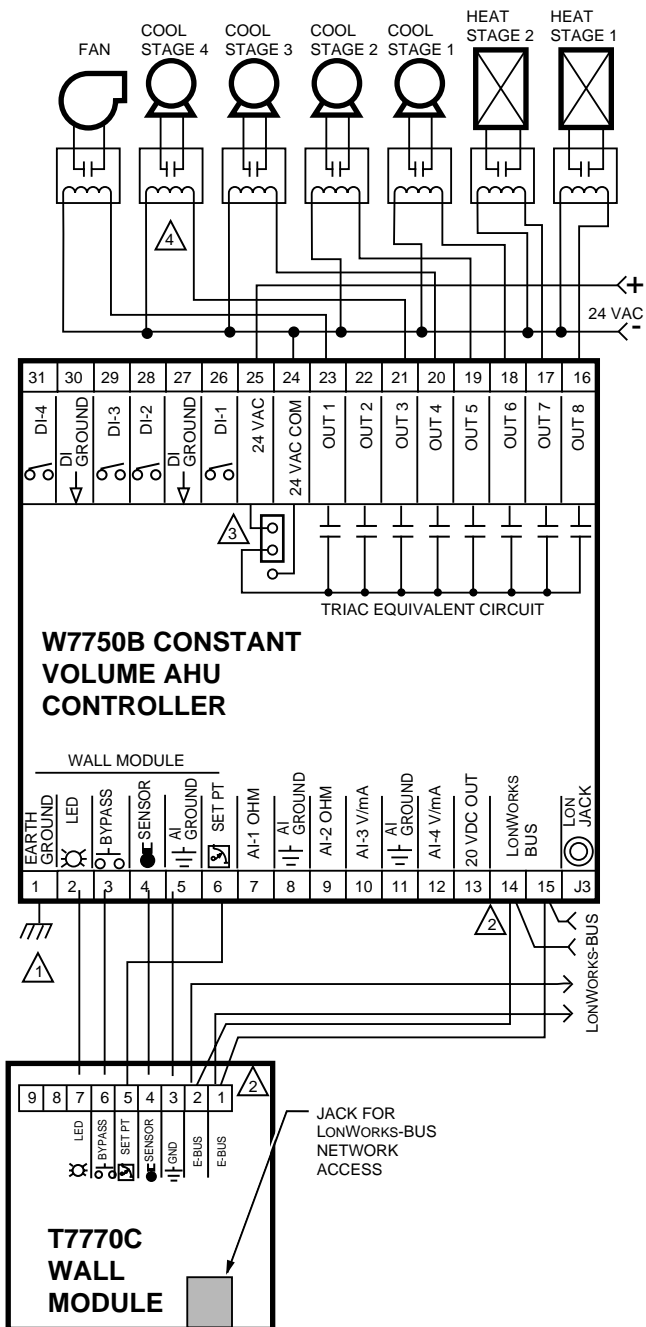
FAN
COOL STAGE 4
COOL STAGE 3
COOL STAGE 2
COOL STAGE 1
HEAT STAGE 2
HEAT STAGE 1

4

+
24 VAC
-

| 31 | 30 | 29 | 28 | 27 | 26 | 25 | 24 | 23 | 22 | 21 | 20 | 19 | 18 | 17 | 16 |
|---|---|---|---|---|---|---|---|---|---|---|---|---|---|---|---|
| DI-4 | DI GROUND | DI-3 | DI-2 | DI GROUND | DI-1 | 24 VAC | 24 VAC COM | OUT 1 | OUT 2 | OUT 3 | OUT 4 | OUT 5 | OUT 6 | OUT 7 | OUT 8 |

3

TRIAC EQUIVALENT CIRCUIT

W7750B CONSTANT VOLUME AHU CONTROLLER

WALL MODULE

| EARTH GROUND | LED | BYPASS | SENSOR | AI GROUND | SET PT | AI-1 OHM | AI GROUND | AI-2 OHM | AI-3 V/mA | AI GROUND | AI-4 V/mA | 20 VDC OUT | LONWORKS BUS | | LON JACK |
|---|---|---|---|---|---|---|---|---|---|---|---|---|---|---|---|
| 1 | 2 | 3 | 4 | 5 | 6 | 7 | 8 | 9 | 10 | 11 | 12 | 13 | 14 | 15 | J3 |

1

2

LONWORKS-BUS

2

| 9 | 8 | 7 | 6 | 5 | 4 | 3 | 2 | 1 |
|---|---|---|---|---|---|---|---|---|
| | | LED | BYPASS | SET PT | SENSOR | GND | E-BUS | E-BUS |

JACK FOR LONWORKS-BUS NETWORK ACCESS

T7770C WALL MODULE